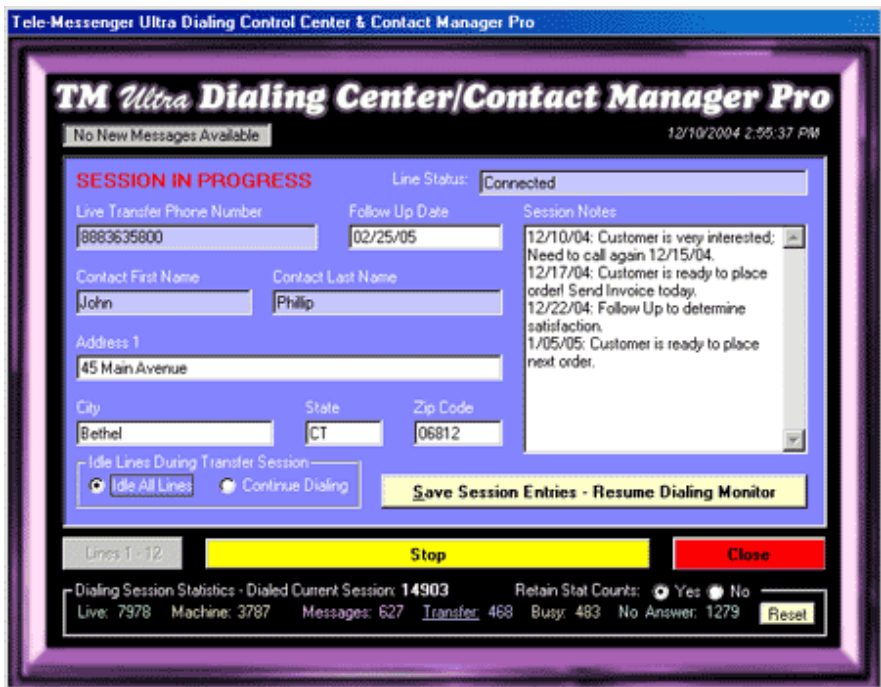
Tele-Messenger Ultra Dialing Control Center & Contact Manager Pro

TM Ultra Dialing Center/Contact Manager Pro

No New Messages Available

12/10/2004 2:55:37 PM

SESSION IN PROGRESS

Line Status: Connected

Live Transfer Phone Number
8883635800

Follow Up Date
02/25/05

Session Notes
12/10/04: Customer is very interested; Need to call again 12/15/04.
12/17/04: Customer is ready to place order! Send Invoice today.
12/22/04: Follow Up to determine satisfaction.
1/05/05: Customer is ready to place next order.

Contact First Name
John

Contact Last Name
Phillip

Address 1
45 Main Avenue

City
Bethel

State
CT

Zip Code
06812

Idle Lines During Transfer Session
Idle All Lines
Continue Dialing

Save Session Entries - Resume Dialing Monitor

Lines 1 - 12

Stop

Close

Dialing Session Statistics - Dialed Current Session: 14903

Retain Stat Counts: Yes No

Live: 7978 Machine: 3787 Messages: 627 Transfer: 468 Busy: 483 No Answer: 1279

Reset